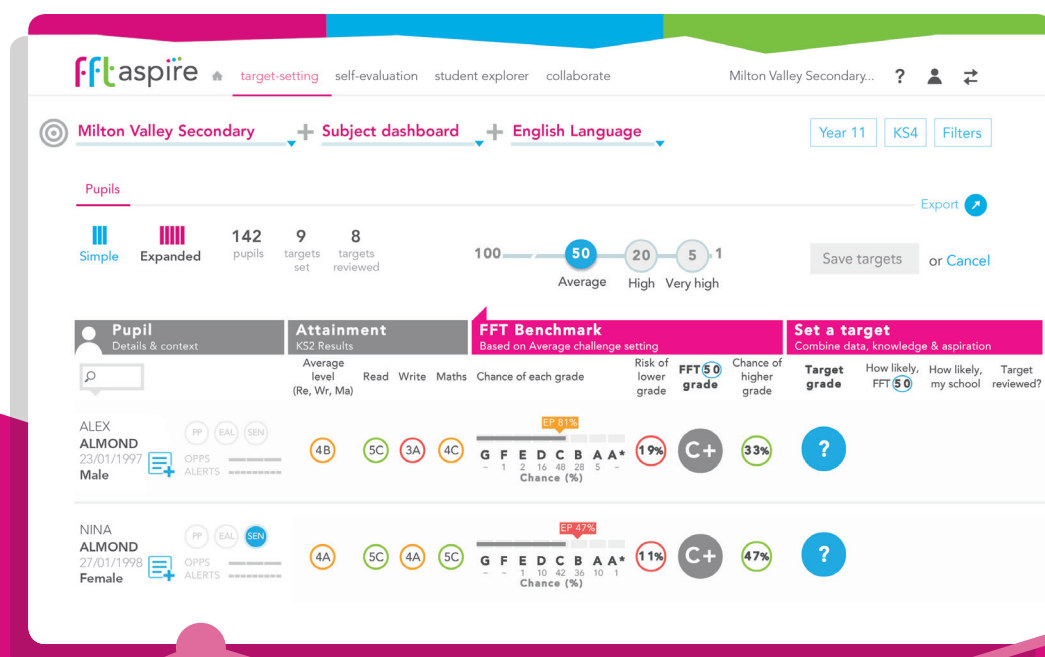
fft aspire target-setting self-evaluation student explorer collaborate Milton Valley Secondary... ? 

Milton Valley Secondary + Subject dashboard + English Language

Year 11 KS4 Filters

Pupils

Export

Simple Expanded 142 pupils 9 targets set 8 targets reviewed

100 50 Average 20 High 5 Very high 1

Save targets or Cancel

| Pupil Details & context | Attainment KS2 Results | | | | FFT Benchmark Based on Average challenge setting | | | | Set a target Combine data, knowledge & aspiration | | | |
|---|---|---|---|---|---|---|---|---|---|---|---|---|
| | Average level (Re, Wr, Ma) | Read | Write | Maths | Chance of each grade | Risk of lower grade | FFT 50 grade | Chance of higher grade | Target grade | How likely, FFT 50 | How likely, my school | Target reviewed? |
| ALEX ALMOND 23/01/1997 Male PP EAL SEN OPPS ALERTS | 4B | 5C | 3A | 4C | EP 81% G F E D C B A A* – 1 2 16 48 28 5 – Chance (%) | 19% | C+ | 33% | ? | | | |
| NINA ALMOND 27/01/1998 Female PP EAL SEN OPPS ALERTS | 4A | 5C | 4A | 5C | EP 47% G F E D C B A A* – – 1 10 42 36 10 1 Chance (%) | 11% | C+ | 47% | ? | | | |